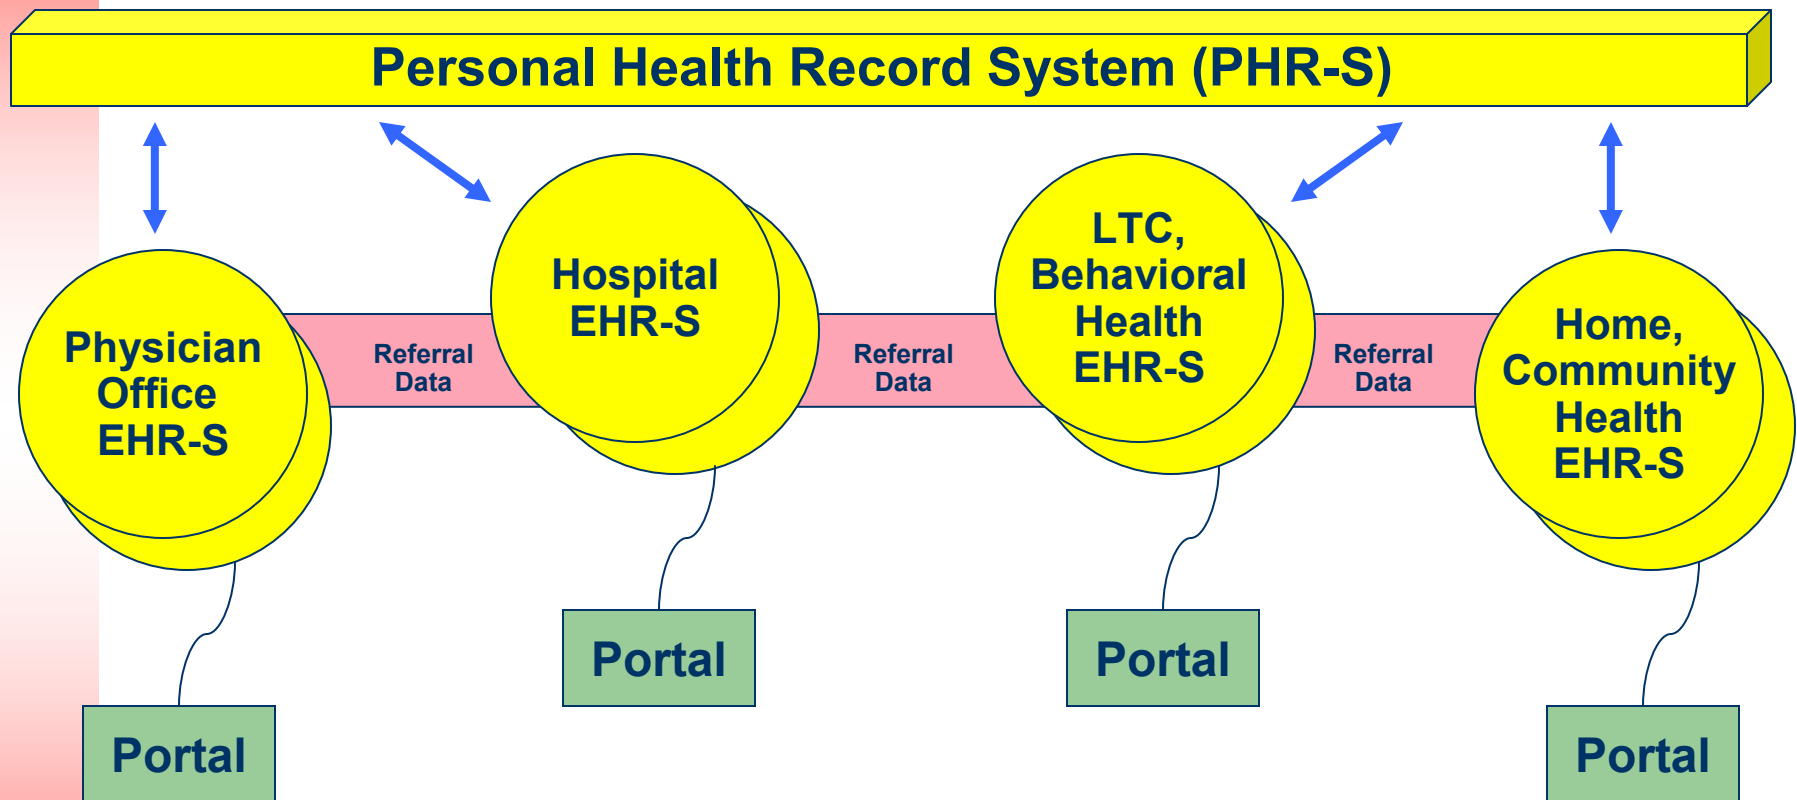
Personal Health Record System (PHR-S)

Physician Office EHR-S

Referral Data

Hospital EHR-S

Referral Data

LTC, Behavioral Health EHR-S

Referral Data

Home, Community Health EHR-S

Portal

Portal

Portal

Portal